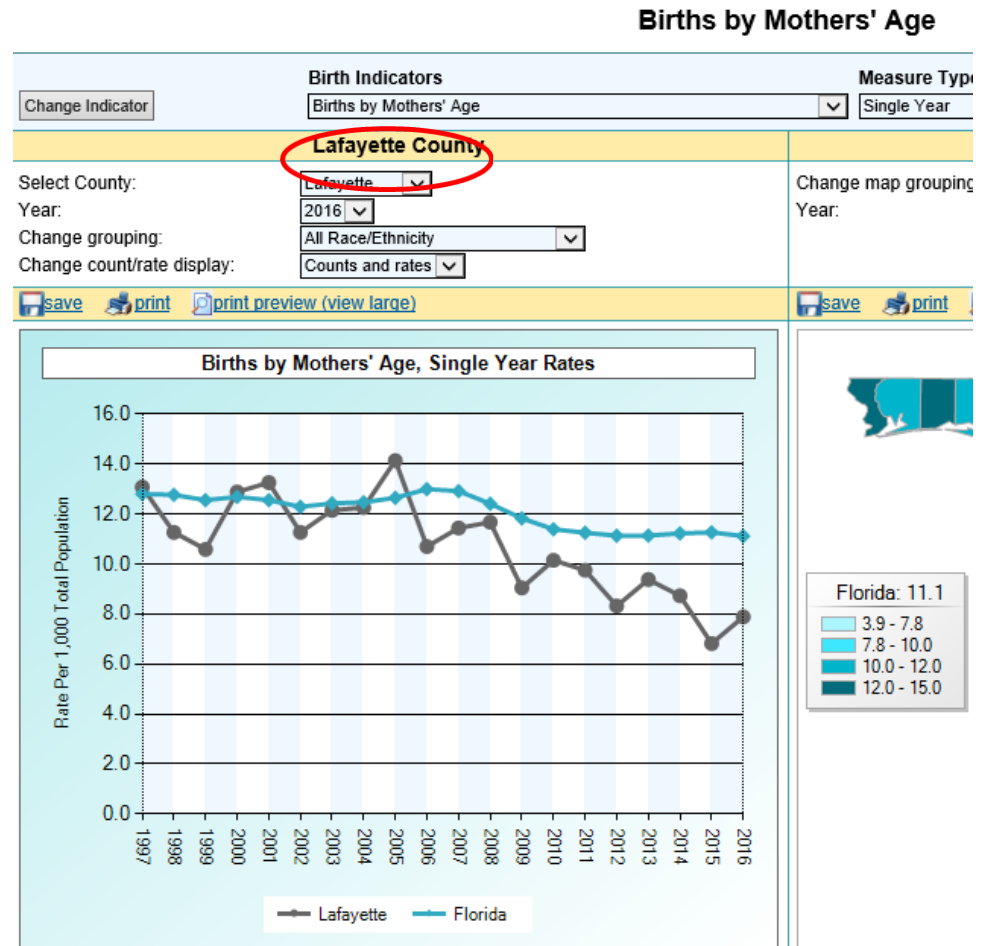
Births by Mothers' Age

Change Indicator

Birth Indicators
Births by Mothers' Age

Measure Typ
Single Year

Lafayette County

Select County: Lafayette
Year: 2016
Change grouping: All Race/Ethnicity
Change count/rate display: Counts and rates

Change map grouping
Year:

save print print preview (view large)

save print

Births by Mothers' Age, Single Year Rates

16.0
14.0
12.0
10.0
8.0
6.0
4.0
2.0
0.0

Rate Per 1,000 Total Population

1997 1998 1999 2000 2001 2002 2003 2004 2005 2006 2007 2008 2009 2010 2011 2012 2013 2014 2015 2016

Lafayette Florida

Florida: 11.1
3.9 - 7.8
7.8 - 10.0
10.0 - 12.0
12.0 - 15.0